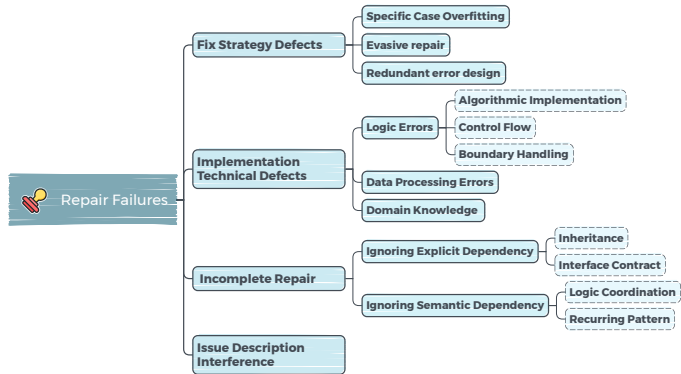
Repair Failures

Fix Strategy Defects

Specific Case Overfitting

Evasive repair

Redundant error design

Implementation Technical Defects

Logic Errors

Algorithmic Implementation

Control Flow

Boundary Handling

Data Processing Errors

Domain Knowledge

Incomplete Repair

Ignoring Explicit Dependency

Inheritance

Interface Contract

Ignoring Semantic Dependency

Logic Coordination

Recurring Pattern

Issue Description Interference